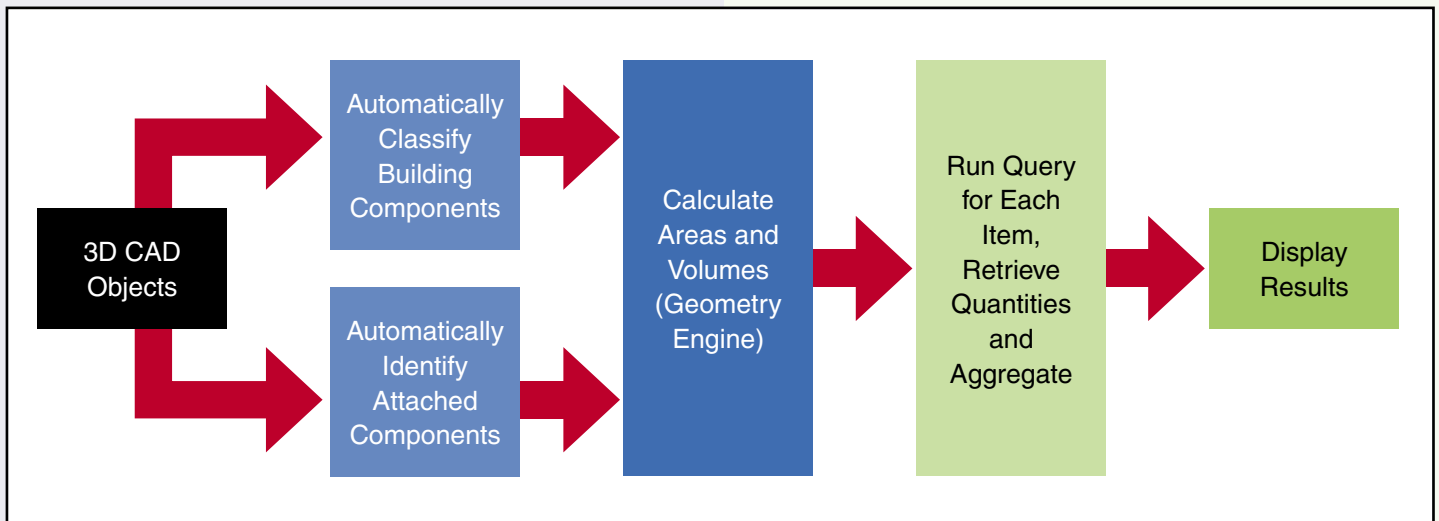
3D CAD Objects

Automatically Classify Building Components

Automatically Identify Attached Components

Calculate Areas and Volumes (Geometry Engine)

Run Query for Each Item, Retrieve Quantities and Aggregate

Display Results